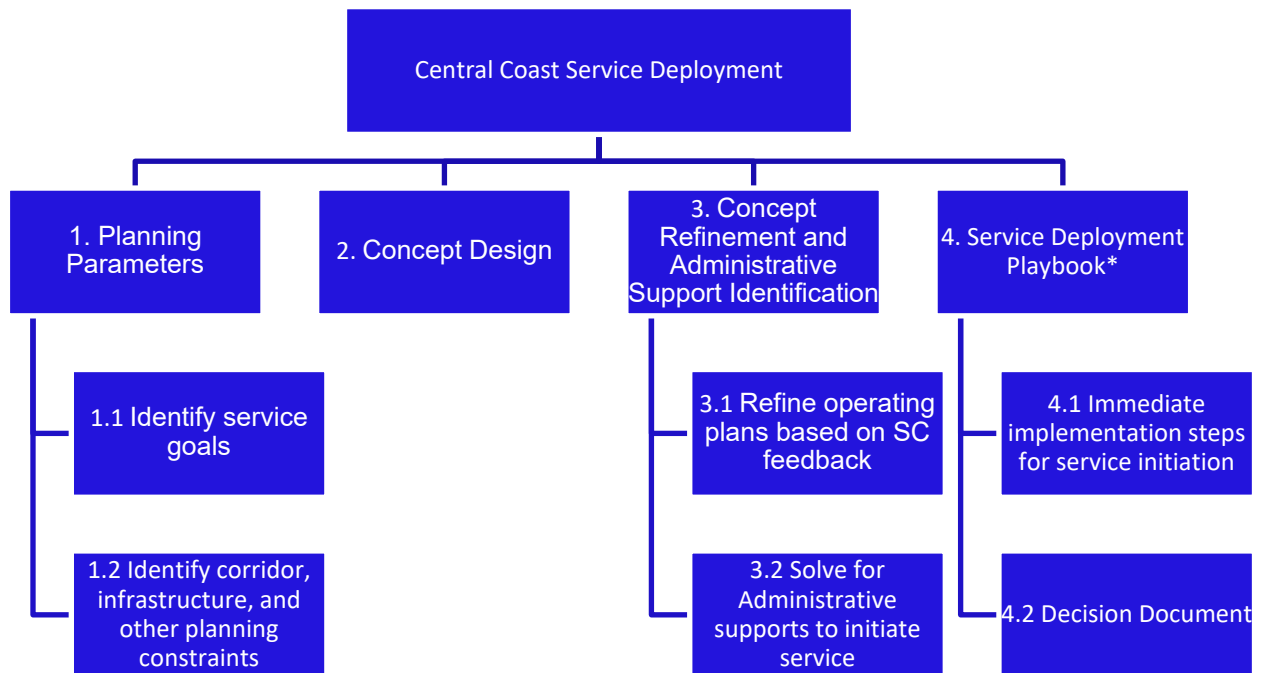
Central Coast Service Deployment

1. Planning Parameters

1.1 Identify service goals

1.2 Identify corridor, infrastructure, and other planning constraints

2. Concept Design

3. Concept Refinement and Administrative Support Identification

3.1 Refine operating plans based on SC feedback

3.2 Solve for Administrative supports to initiate service

4. Service Deployment Playbook*

4.1 Immediate implementation steps for service initiation

4.2 Decision Document